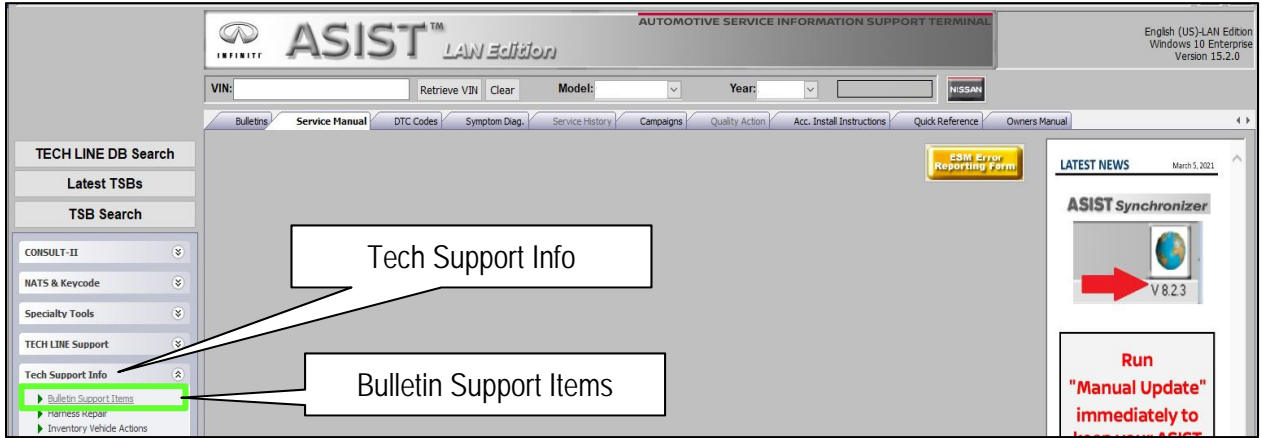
INFINITI ASIST™ LAN Edition

AUTOMOTIVE SERVICE INFORMATION SUPPORT TERMINAL

English (US)-LAN Edition
Windows 10 Enterprise
Version 15.2.0

VIN: Retrieve VIN Clear Model: Year: NISSAN

Bulletins Service Manual DTC Codes Symptom Diag. Service History Campaigns Quality Action Acc. Install Instructions Quick Reference Owners Manual

TECH LINE DB Search
Latest TSBs
TSB Search

CONSULT-II
NATS & Keycode
Specialty Tools
TECH LINE Support
Tech Support Info
Bulletin Support Items
Harness Repair
Inventory Vehicle Actions

ESM Error Reporting Form

LATEST NEWS March 5, 2021

ASIST Synchronizer

V 8.2.3

Run "Manual Update" immediately to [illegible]

Tech Support Info

Bulletin Support Items